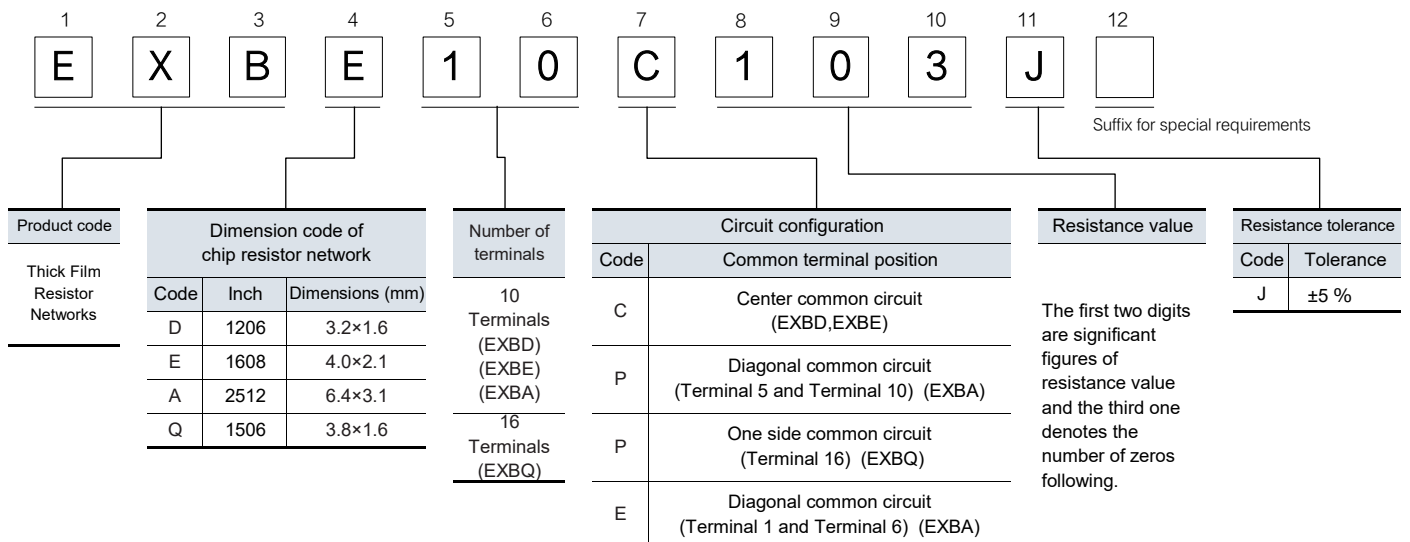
1 2 3 4 5 6 7 8 9 10 11 12

E X B E 1 0 C 1 0 3 J

Suffix for special requirements

Product code

Thick Film Resistor Networks

Dimension code of chip resistor network

| Code | Inch | Dimensions (mm) |
|---|---|---|
| D | 1206 | 3.2×1.6 |
| E | 1608 | 4.0×2.1 |
| A | 2512 | 6.4×3.1 |
| Q | 1506 | 3.8×1.6 |

Number of terminals

10 Terminals (EXBD) (EXBE) (EXBA)

16 Terminals (EXBQ)

Circuit configuration

| Code | Common terminal position |
|---|---|
| C | Center common circuit (EXBD,EXBE) |
| P | Diagonal common circuit (Terminal 5 and Terminal 10) (EXBA) |
| P | One side common circuit (Terminal 16) (EXBQ) |
| E | Diagonal common circuit (Terminal 1 and Terminal 6) (EXBA) |

Resistance value

The first two digits are significant figures of resistance value and the third one denotes the number of zeros following.

Resistance tolerance

| Code | Tolerance |
|---|---|
| J | ±5 % |